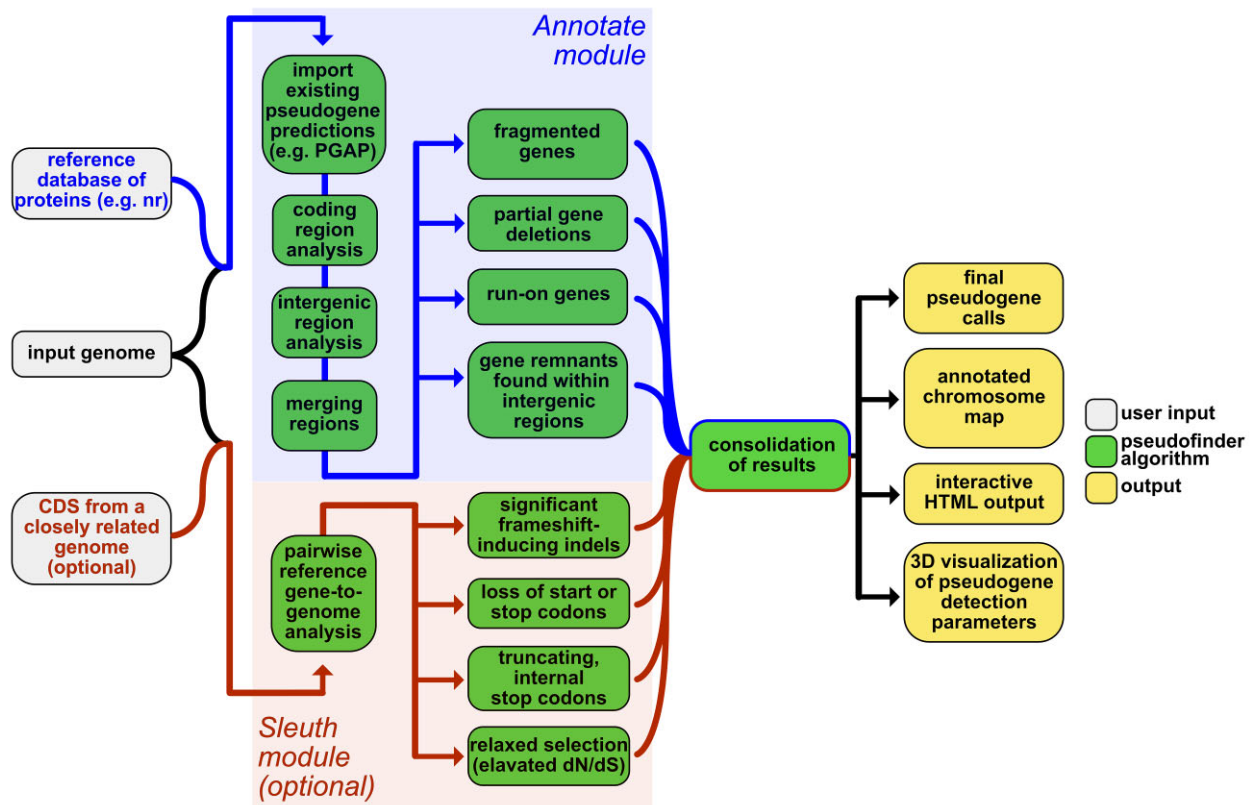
Annotate module

reference database of proteins (e.g. nr)

input genome

CDS from a closely related genome (optional)

import existing pseudogene predictions (e.g. PGAP)

coding region analysis

intergenic region analysis

merging regions

fragmented genes

partial gene deletions

run-on genes

gene remnants found within intergenic regions

pairwise reference gene-to-genome analysis

significant frameshift-inducing indels

loss of start or stop codons

truncating, internal stop codons

relaxed selection (elavated dN/dS)

Sleuth module (optional)

consolidation of results

final pseudogene calls

annotated chromosome map

interactive HTML output

3D visualization of pseudogene detection parameters

user input

pseudofinder algorithm

output